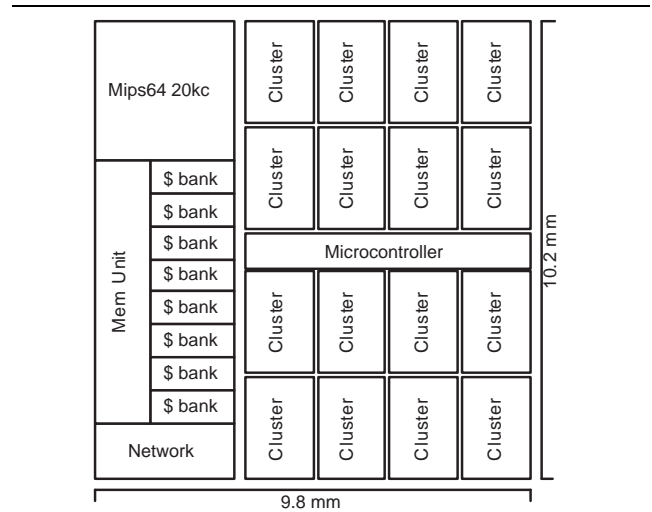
Mips64 20kc

Cluster Cluster Cluster Cluster

Cluster Cluster Cluster Cluster

$ bank
$ bank
$ bank
$ bank
$ bank
$ bank
$ bank
$ bank

Mem Unit

Microcontroller

Cluster Cluster Cluster Cluster

Cluster Cluster Cluster Cluster

Network

10.2 mm

9.8 mm